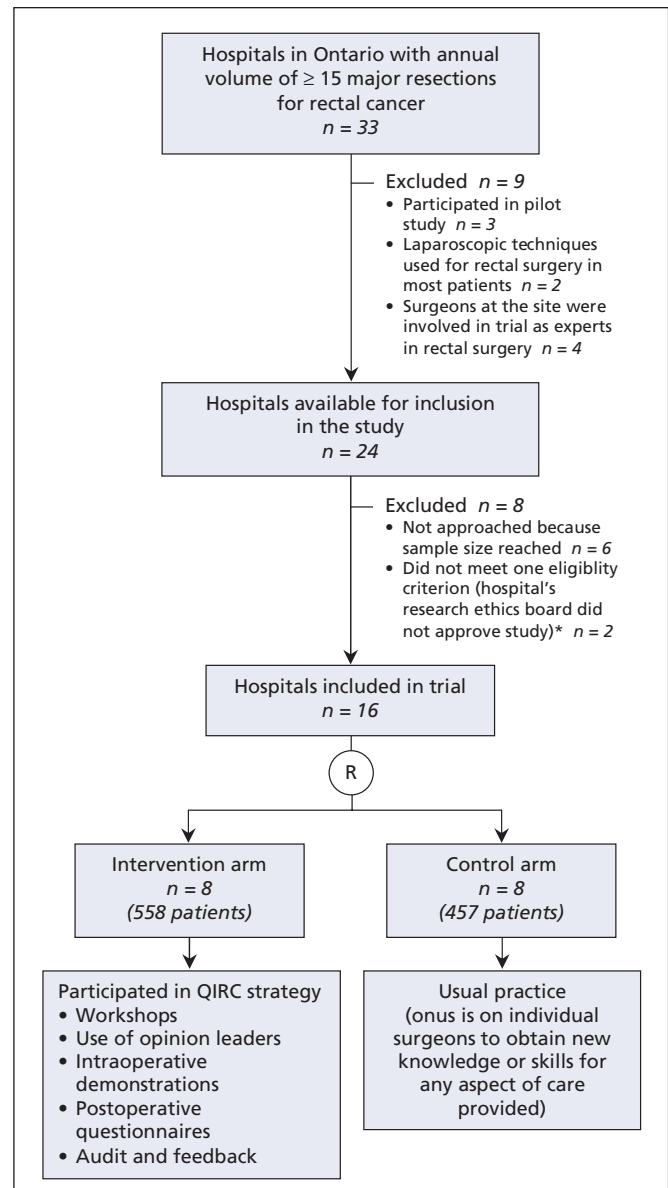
Hospitals in Ontario with annual volume of ≥ 15 major resections for rectal cancer
$n = 33$

Excluded $n = 9$
• Participated in pilot study $n = 3$
• Laparoscopic techniques used for rectal surgery in most patients $n = 2$
• Surgeons at the site were involved in trial as experts in rectal surgery $n = 4$

Hospitals available for inclusion in the study
$n = 24$

Excluded $n = 8$
• Not approached because sample size reached $n = 6$
• Did not meet one eligiblity criterion (hospital's research ethics board did not approve study)* $n = 2$

Hospitals included in trial
$n = 16$

R

Intervention arm
$n = 8$
(558 patients)

Control arm
$n = 8$
(457 patients)

Participated in QIRC strategy
• Workshops
• Use of opinion leaders
• Intraoperative demonstrations
• Postoperative questionnaires
• Audit and feedback

Usual practice
(onus is on individual surgeons to obtain new knowledge or skills for any aspect of care provided)